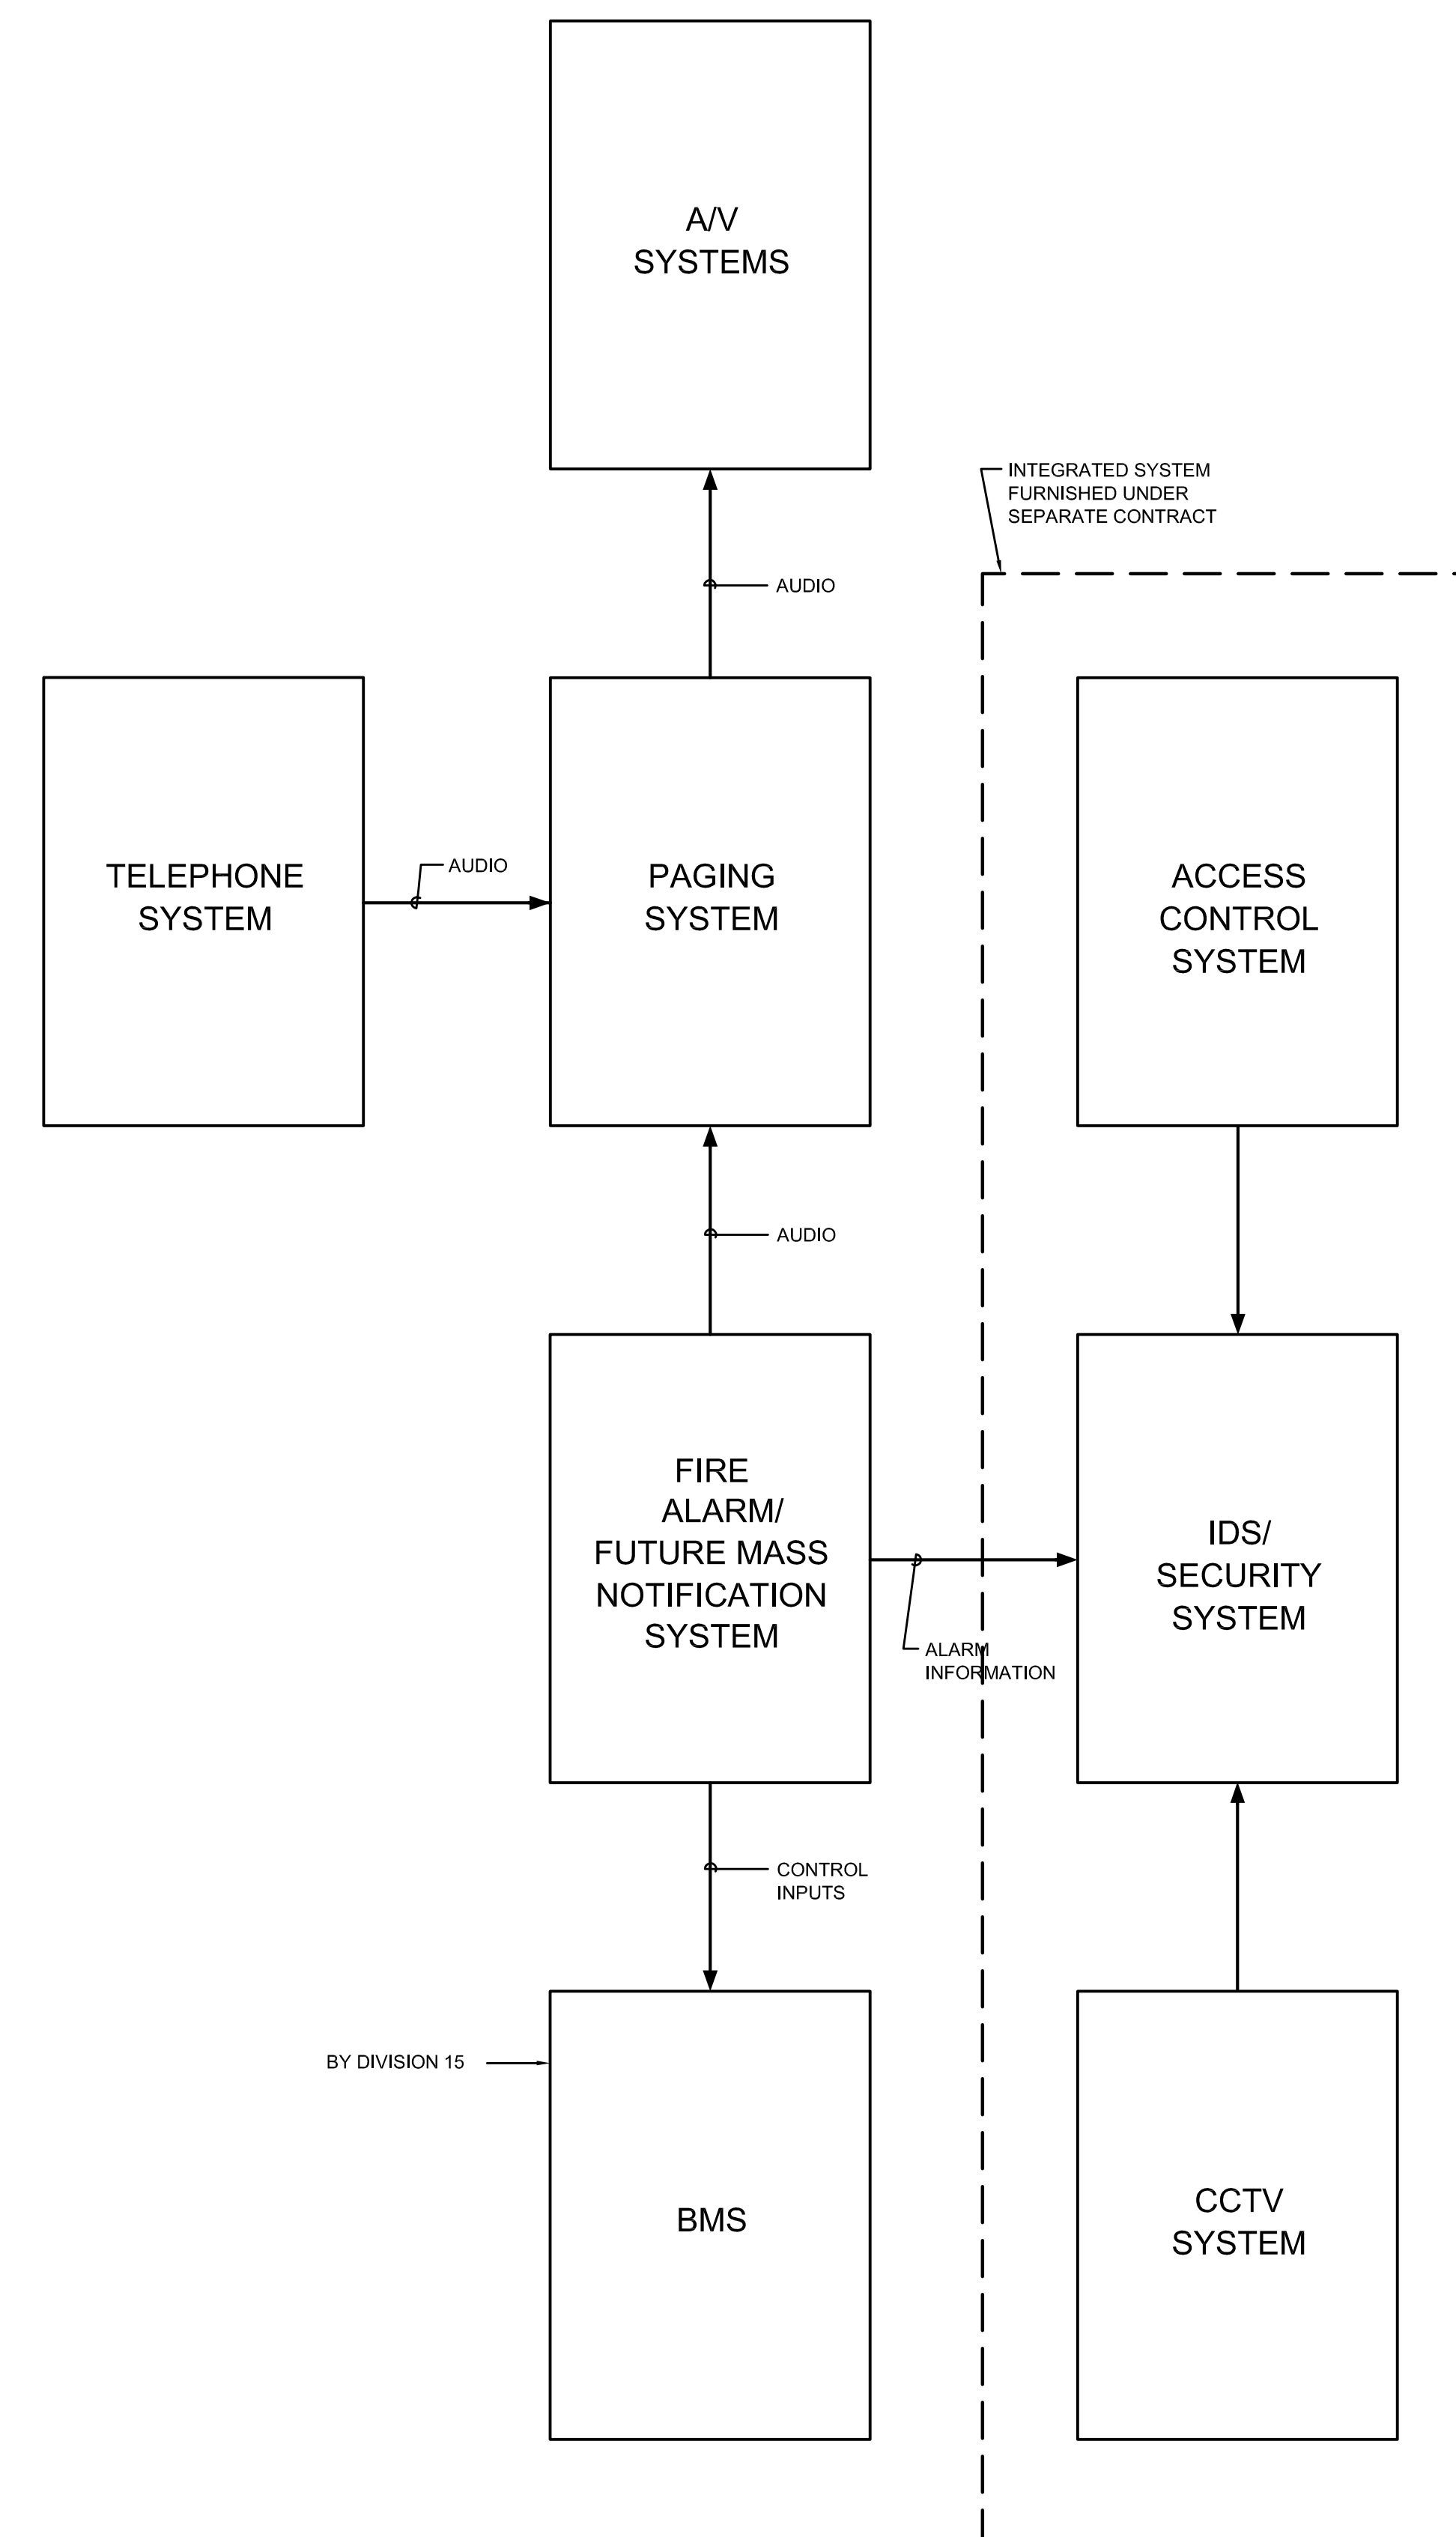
A/V
SYSTEMS

INTEGRATED SYSTEM
FURNISHED UNDER
SEPARATE CONTRACT

AUDIO

TELEPHONE
SYSTEM

AUDIO

PAGING
SYSTEM

ACCESS
CONTROL
SYSTEM

AUDIO

FIRE
ALARM/
FUTURE MASS
NOTIFICATION
SYSTEM

ALARM
INFORMATION

IDS/
SECURITY
SYSTEM

CONTROL
INPUTS

BY DIVISION 15

BMS

CCTV
SYSTEM